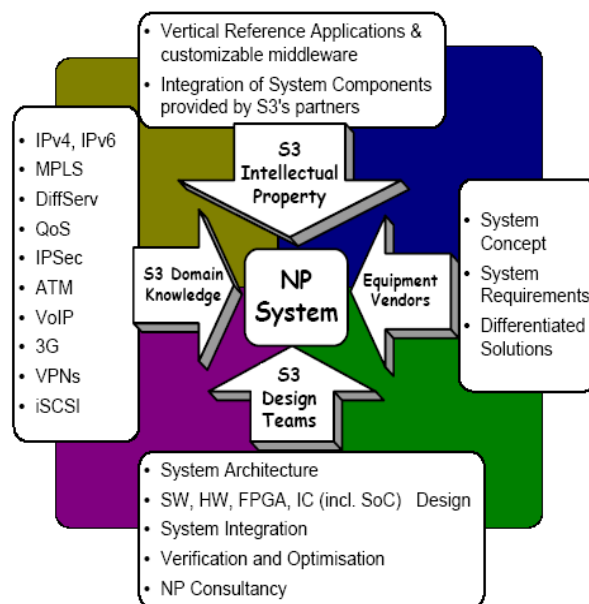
• Vertical Reference Applications & customizable middleware
• Integration of System Components provided by S3's partners

• IPv4, IPv6
• MPLS
• DiffServ
• QoS
• IPSec
• ATM
• VoIP
• 3G
• VPNs
• iSCSI

S3 Intellectual Property

S3 Domain Knowledge

NP System

Equipment Vendors

S3 Design Teams

• System Concept
• System Requirements
• Differentiated Solutions

• System Architecture
• SW, HW, FPGA, IC (incl. SoC) Design
• System Integration
• Verification and Optimisation
• NP Consultancy